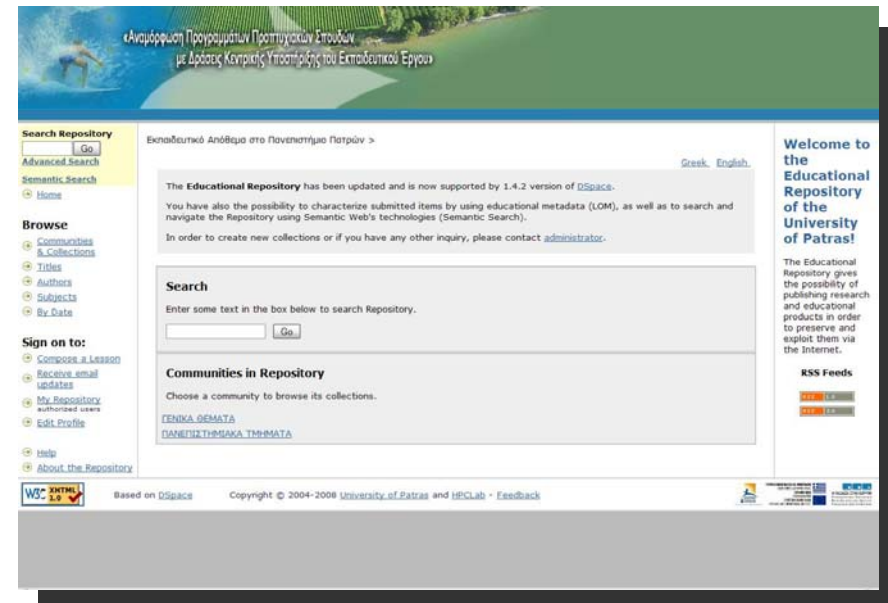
«Αναμόρφωση Προγραμμάτων Προπτυχιακών Σπουδών
με Δράσεις Κεντρικής Υποστήριξης του Εκπαιδευτικού Έργου»

Search Repository
Go
Advanced Search
Semantic Search
Home

Browse
Communities & Collections
Titles
Authors
Subjects
By Date

Sign on to:
Compose a Lesson
Receive email updates
My Repository authorized users
Edit Profile

Help
About the Repository

Εκπαιδευτικό Απόθεμα στο Πανεπιστήμιο Πατρών >

Greek English

The Educational Repository has been updated and is now supported by 1.4.2 version of DSpace.

You have also the possibility to characterize submitted items by using educational metadata (LOM), as well as to search and navigate the Repository using Semantic Web's technologies (Semantic Search).

In order to create new collections or if you have any other inquiry, please contact administrator.

Search
Enter some text in the box below to search Repository.
Go

Communities in Repository
Choose a community to browse its collections.
ΓΕΝΙΚΑ ΘΕΜΑΤΑ
ΠΑΝΕΠΙΣΤΗΜΙΑΚΑ ΤΜΗΜΑΤΑ

Welcome to the Educational Repository of the University of Patras!

The Educational Repository gives the possibility of publishing research and educational products in order to preserve and exploit them via the Internet.

RSS Feeds
RSS 1.0
RSS 2.0

W3C XHTML 1.0

Based on DSpace Copyright © 2004-2008 University of Patras and HPCLab - Feedback